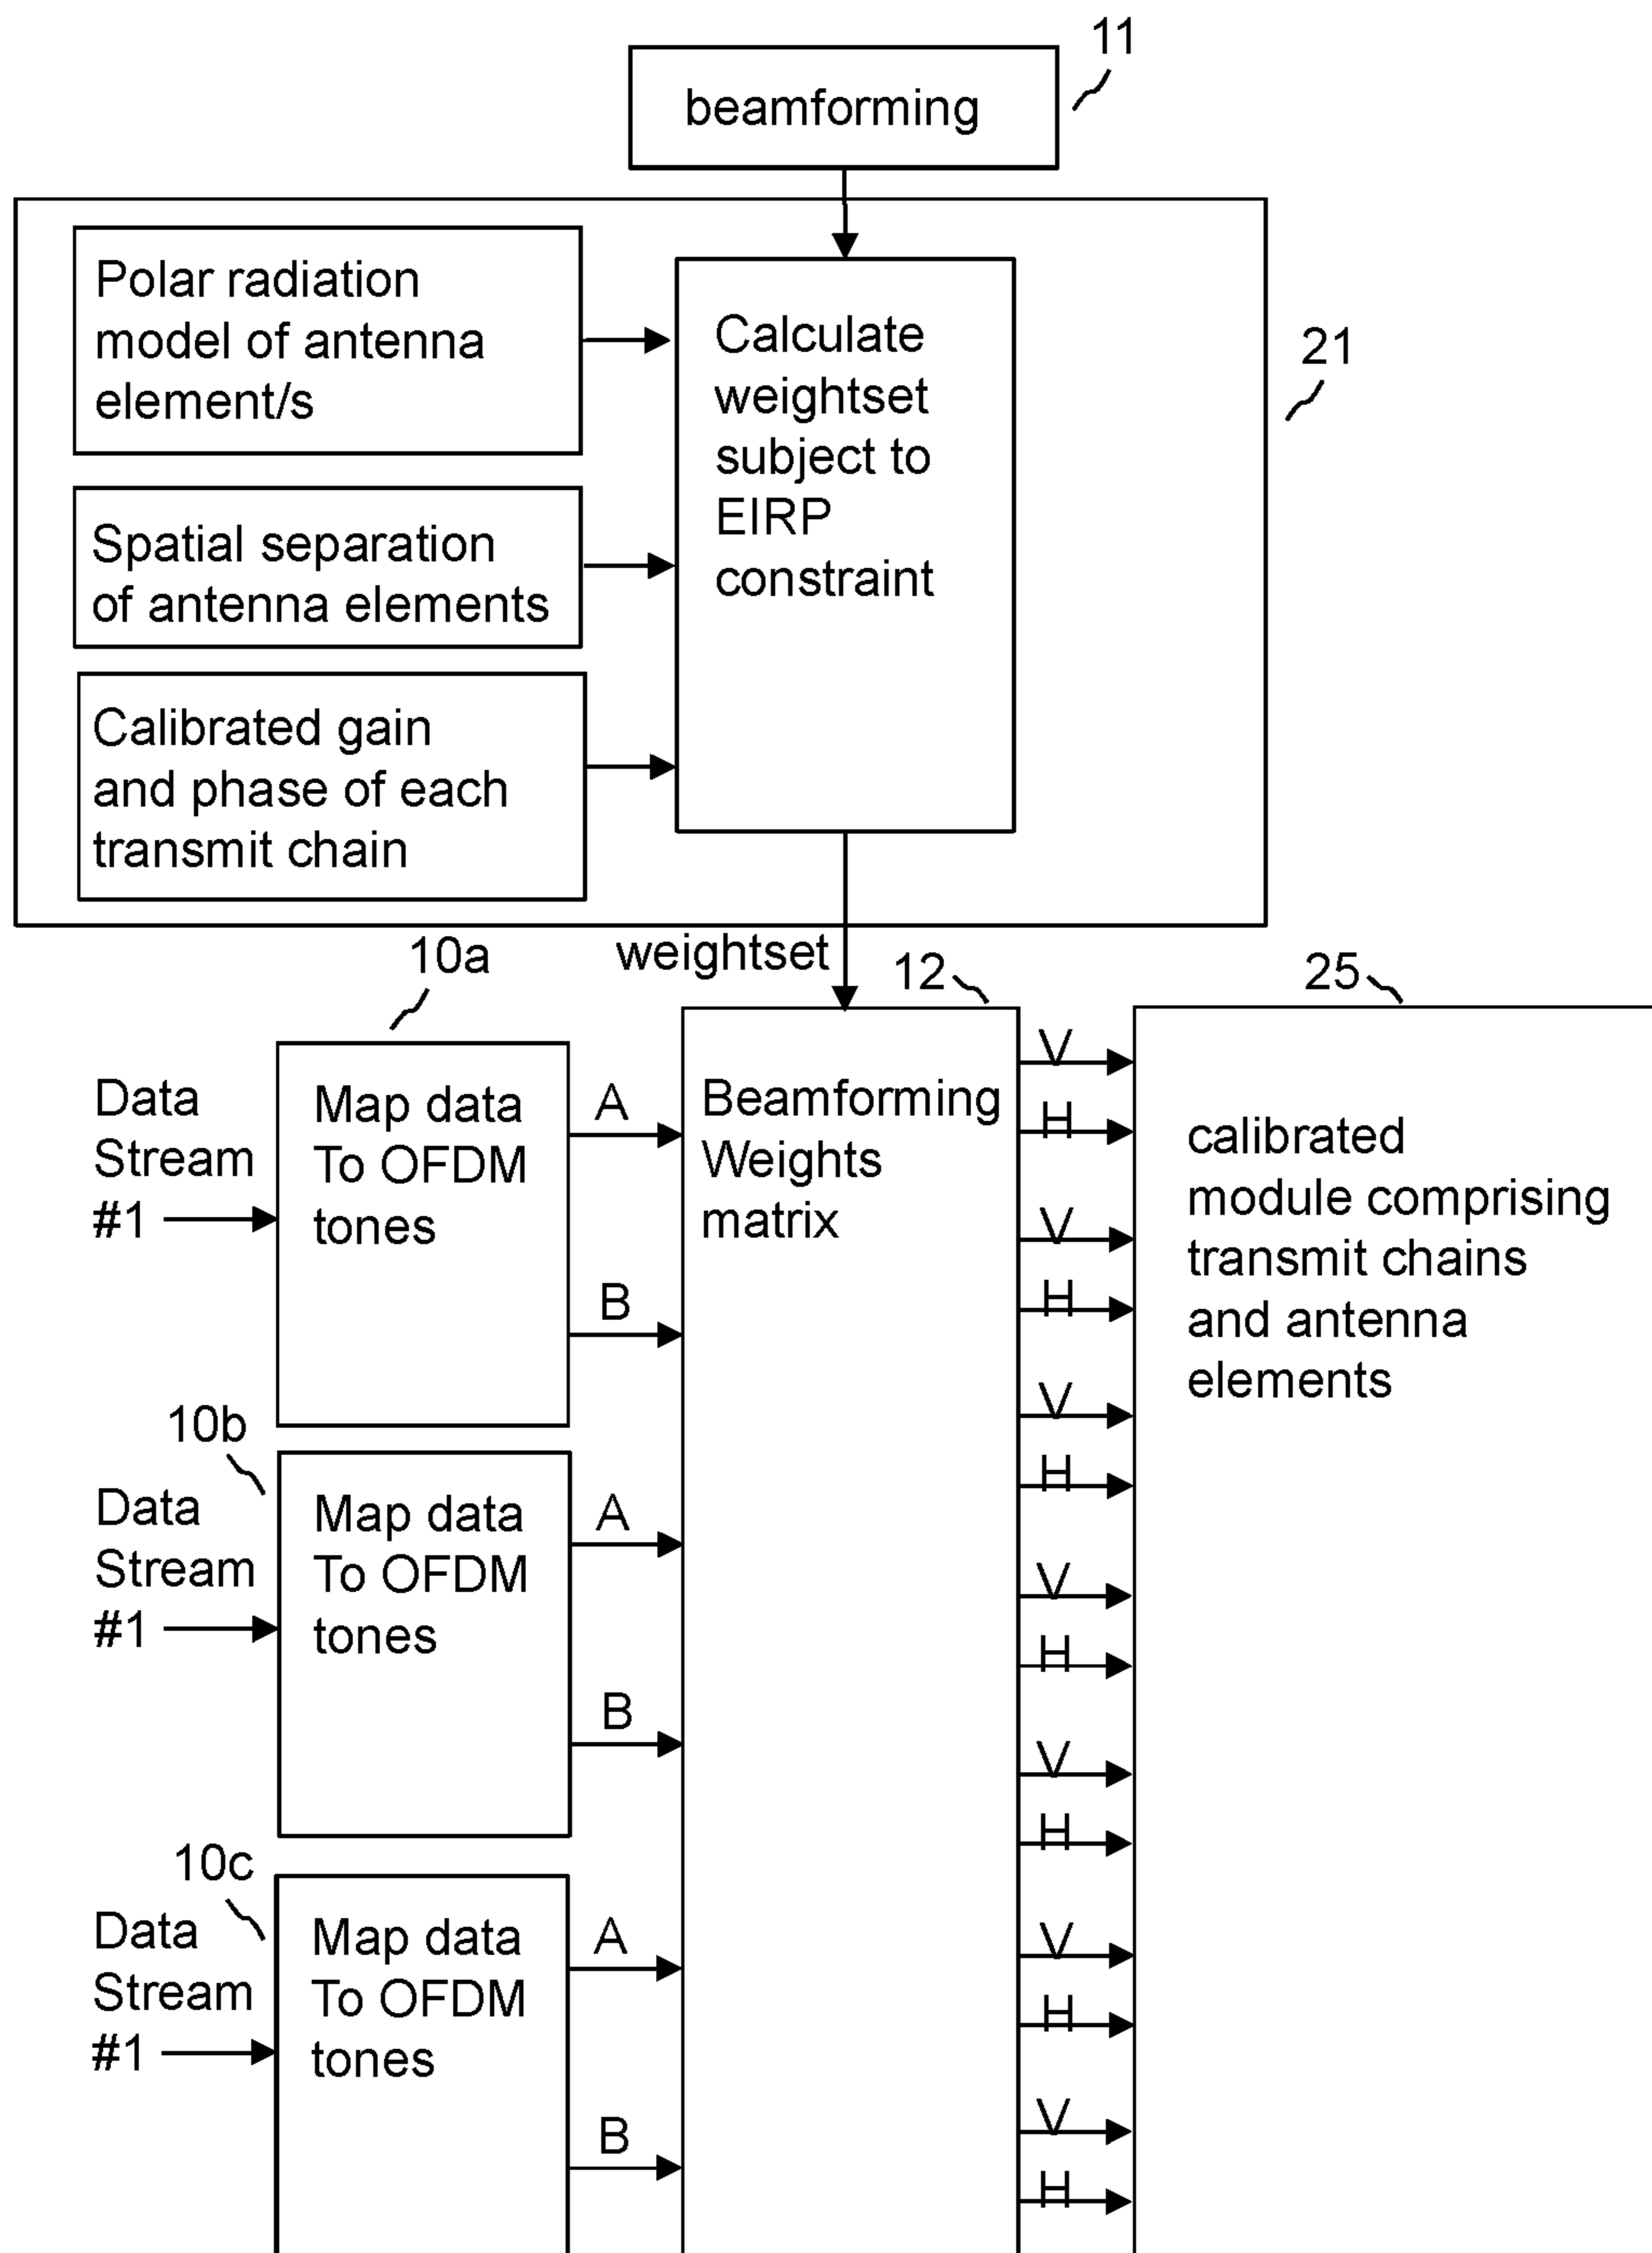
11

beamforming

21

Polar radiation model of antenna element/s

Spatial separation of antenna elements

Calibrated gain and phase of each transmit chain

Calculate weightset subject to EIRP constraint

weightset

10a

12

25

Data Stream #1

Map data To OFDM tones

A

B

Beamforming Weights matrix

V
H
V
H
V
H
V
H
V
H
V
H
V
H

calibrated module comprising transmit chains and antenna elements

10b

Data Stream #1

Map data To OFDM tones

A

B

10c

Data Stream #1

Map data To OFDM tones

A

B